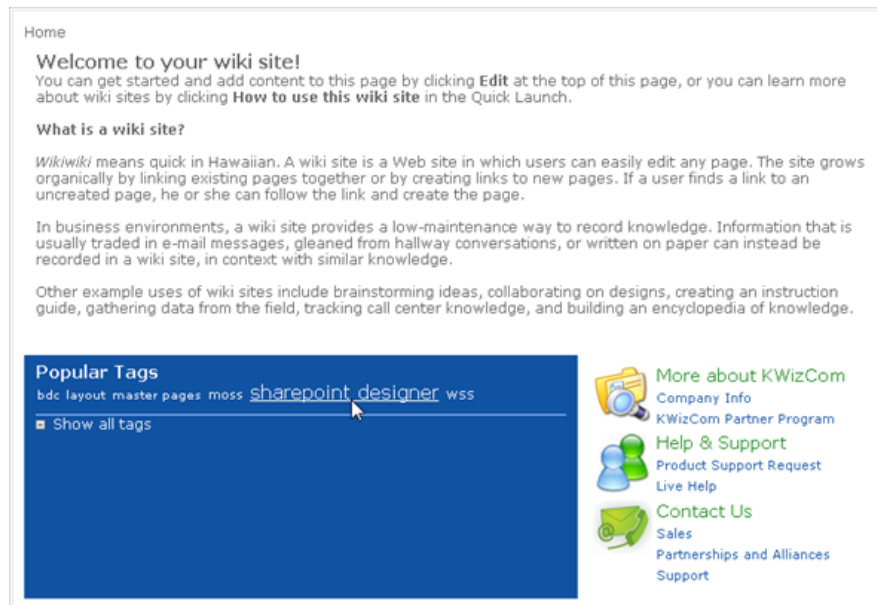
Home

Welcome to your wiki site!

You can get started and add content to this page by clicking **Edit** at the top of this page, or you can learn more about wiki sites by clicking **How to use this wiki site** in the Quick Launch.

**What is a wiki site?**

*Wikiwiki* means quick in Hawaiian. A wiki site is a Web site in which users can easily edit any page. The site grows organically by linking existing pages together or by creating links to new pages. If a user finds a link to an uncreated page, he or she can follow the link and create the page.

In business environments, a wiki site provides a low-maintenance way to record knowledge. Information that is usually traded in e-mail messages, gleaned from hallway conversations, or written on paper can instead be recorded in a wiki site, in context with similar knowledge.

Other example uses of wiki sites include brainstorming ideas, collaborating on designs, creating an instruction guide, gathering data from the field, tracking call center knowledge, and building an encyclopedia of knowledge.

Popular Tags

bdc layout master pages moss sharepoint designer wss

Show all tags

More about KWizCom

Company Info

KWizCom Partner Program

Help & Support

Product Support Request

Live Help

Contact Us

Sales

Partnerships and Alliances

Support